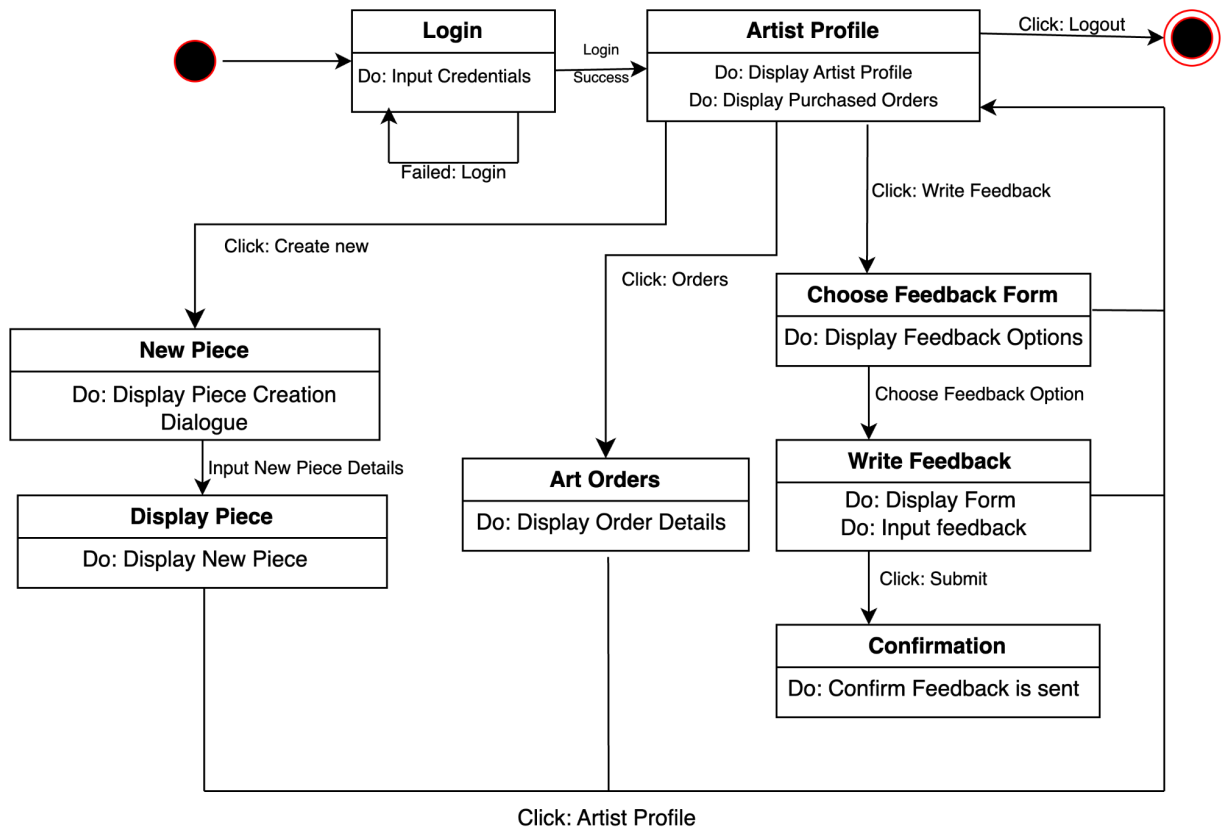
Login

Do: Input Credentials

Failed: Login

Login Success

Artist Profile

Do: Display Artist Profile
Do: Display Purchased Orders

Click: Logout

Click: Create new

Click: Orders

Click: Write Feedback

New Piece

Do: Display Piece Creation Dialogue

Input New Piece Details

Display Piece

Do: Display New Piece

Art Orders

Do: Display Order Details

Choose Feedback Form

Do: Display Feedback Options

Choose Feedback Option

Write Feedback

Do: Display Form
Do: Input feedback

Click: Submit

Confirmation

Do: Confirm Feedback is sent

Click: Artist Profile